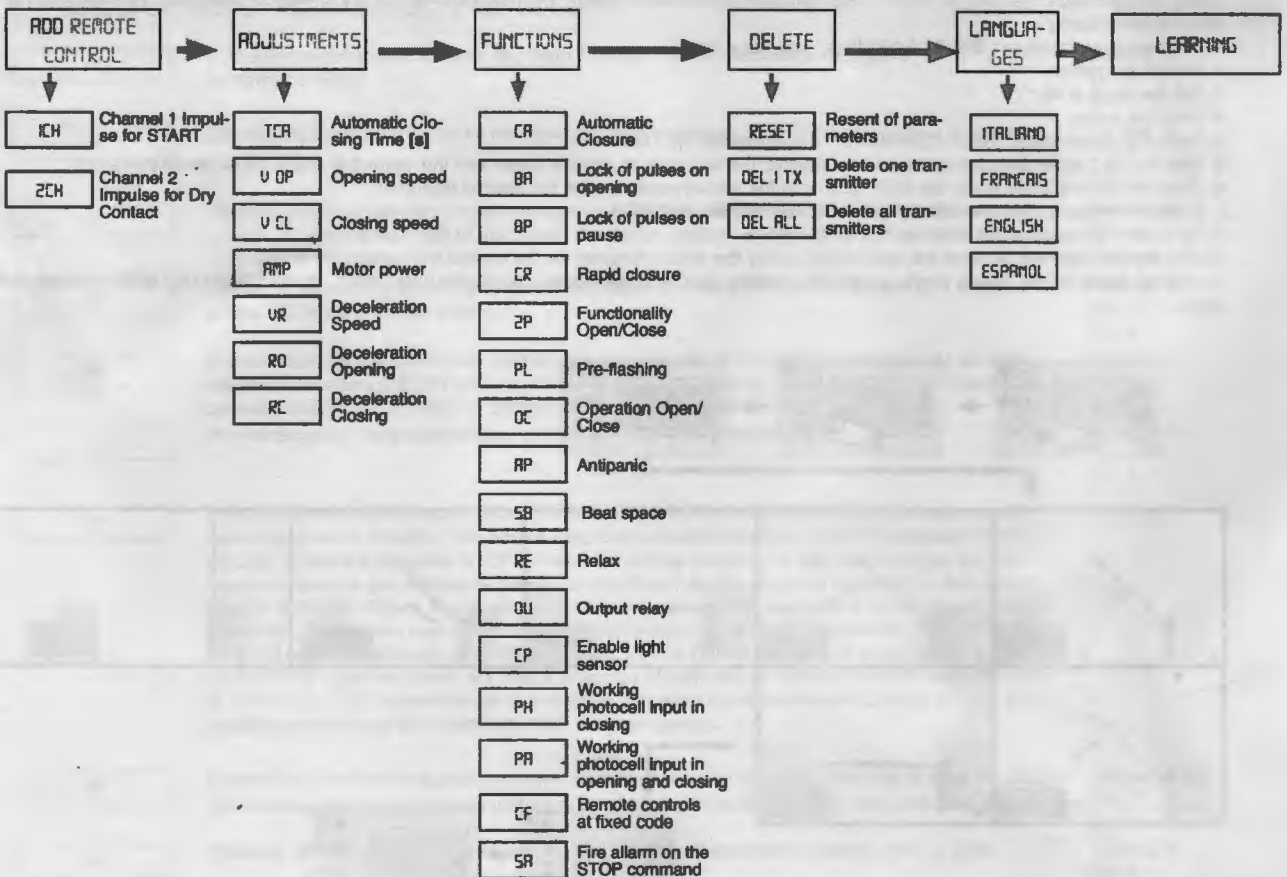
ADD REMOTE CONTROL

ADJUSTMENTS

FUNCTIONS

DELETE

LANGUA-GES

LEARNING

1CH Channel 1 Impulse for START

2CH Channel 2 Impulse for Dry Contact

TCA Automatic Closing Time [s]

V OP Opening speed

V CL Closing speed

AMP Motor power

VR Deceleration Speed

RO Deceleration Opening

RC Deceleration Closing

CA Automatic Closure

BA Lock of pulses on opening

BP Lock of pulses on pause

CR Rapid closure

2P Functionality Open/Close

PL Pre-flashing

OC Operation Open/ Close

AP Antipanic

SB Beat space

RE Relax

OU Output relay

CP Enable light sensor

PH Working photocell input in closing

PA Working photocell input in opening and closing

CF Remote controls at fixed code

SA Fire allarm on the STOP command

RESET Resent of parameters

DEL 1 TX Delete one transmitter

DEL ALL Delete all transmitters

ITALIANO

FRANCAIS

ENGLISH

ESPANOL